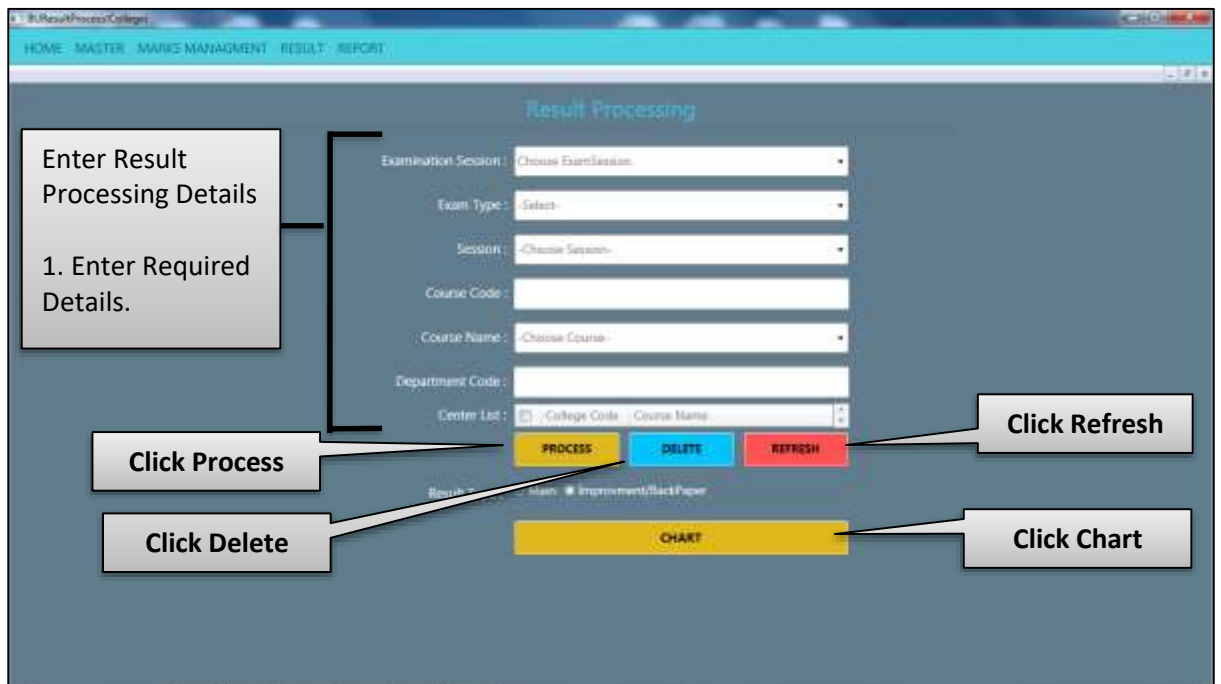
RUResultProcess/College

HOME MASTER MARKS MANAGMENT RESULT REPORT

Result Processing

Enter Result Processing Details

1. Enter Required Details.

Examination Session : Choose ExamSession

Exam Type : -Select-

Session : -Choose Session-

Course Code :

Course Name : -Choose Course-

Department Code :

Center List : College Code Course Name

PROCESS DELETE REFRESH

Click Refresh

Click Process

Result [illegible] Main Improvment/BackPaper

Click Delete

CHART

Click Chart